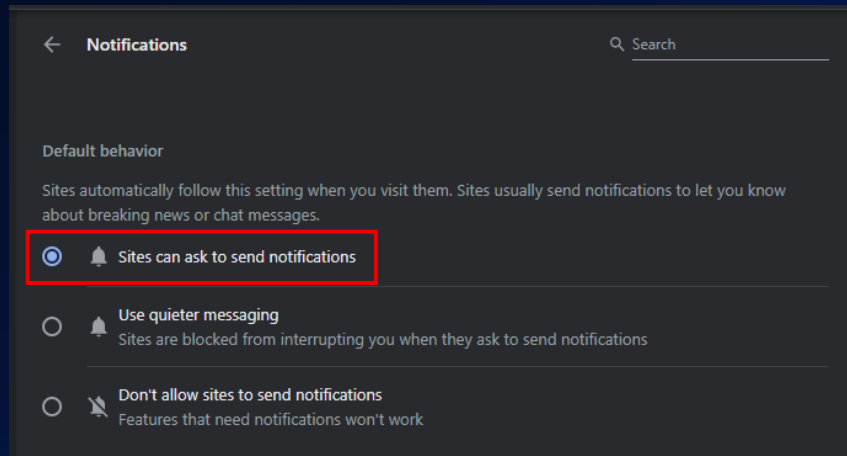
Notifications

Search

Default behavior

Sites automatically follow this setting when you visit them. Sites usually send notifications to let you know about breaking news or chat messages.

Sites can ask to send notifications

Use quieter messaging
Sites are blocked from interrupting you when they ask to send notifications

Don't allow sites to send notifications
Features that need notifications won't work